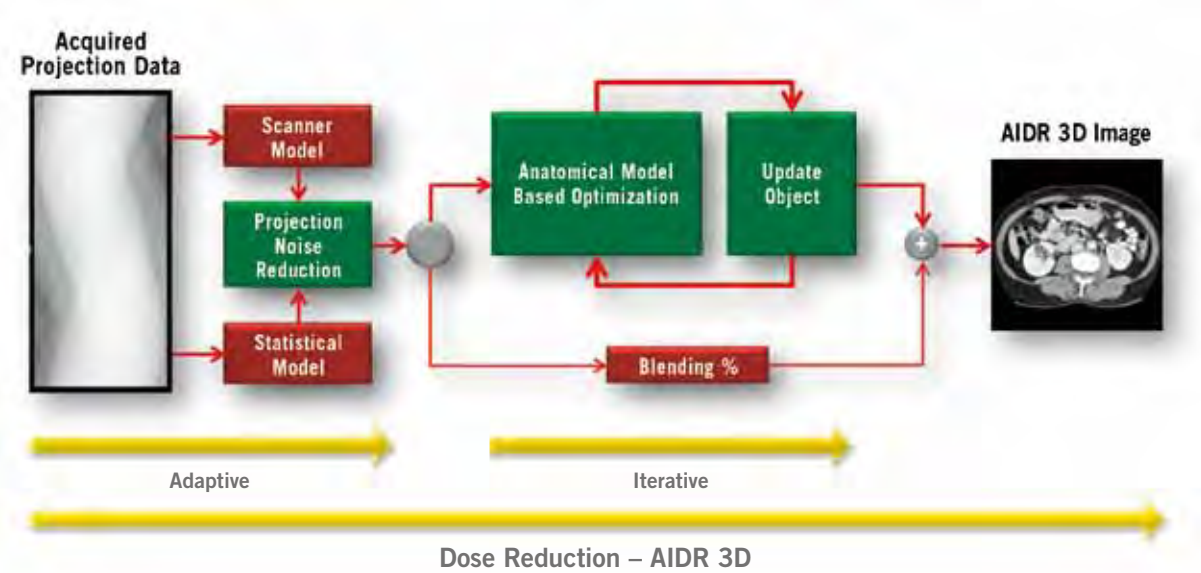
Acquired Projection Data

Scanner Model

Projection Noise Reduction

Statistical Model

Anatomical Model Based Optimization

Update Object

Blending %

+

AIDR 3D Image

Adaptive

Iterative

Dose Reduction – AIDR 3D